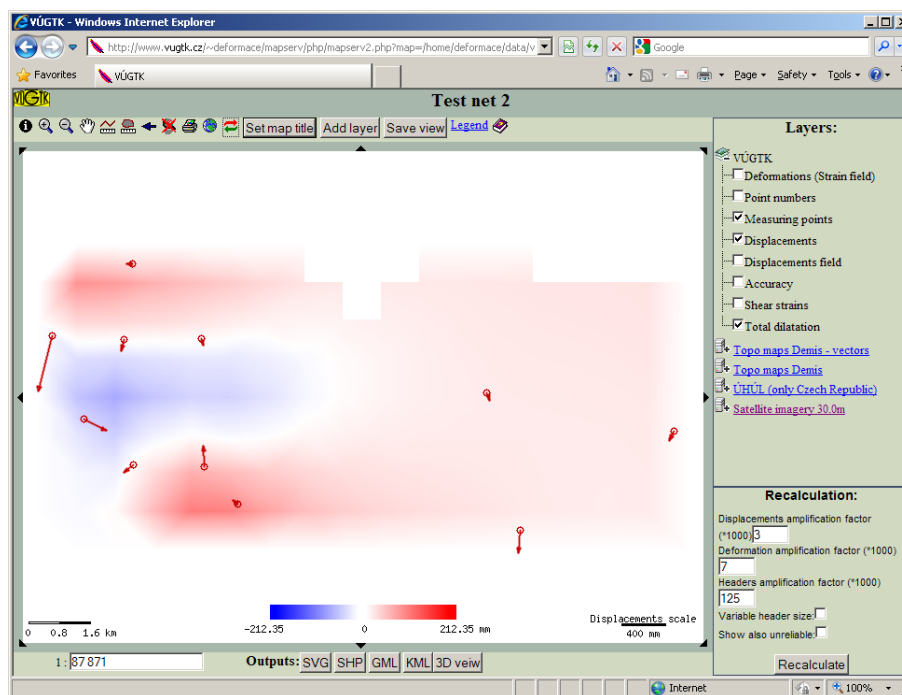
VÚGTK - Windows Internet Explorer

http://www.vugtk.cz/~deformace/mapserv/php/mapserv2.php?map=/home/deformace/data/v

Google

Favorites

VÚGTK

Page ▾ Safety ▾ Tools ▾

VÚGTK

Test net 2

Set map title Add layer Save view Legend

Layers:

VÚGTK
Deformations (Strain field)
Point numbers
Measuring points
Displacements
Displacements field
Accuracy
Shear strains
Total dilatation
Topo maps Demis - vectors
Topo maps Demis
ÚHÚL (only Czech Republic)
Satellite imagery 30.0m

0 0.8 1.6 km

-212.35 0 212.35 mm

Displacements scale
400 mm

Recalculation:

Displacements amplification factor (*1000) 3

Deformation amplification factor (*1000) 7

Headers amplification factor (*1000) 125

Variable header size:

Show also unreliable:

Recalculate

1 : 87 871

Outputs: SVG SHP GML KML 3D veiw

Internet

100%